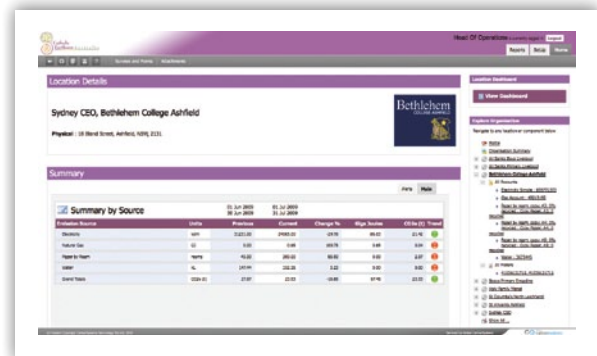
Head Of Operations

Reports Setup Home

Location Details

Sydney CEO, Bethlehem College Ashfield

Physical : 10 Bland Street, Ashfield, NSW, 2131

Bethlehem
COLLEGE ASHFIELD

Summary

Summary by Source

01 Jun 2009
30 Jun 2009

01 Jul 2009
31 Jul 2009

| Emission Source | Units | Previous | Current | Change % | Mega Joules | CO2e (t) | Trend |
|---|---|---|---|---|---|---|---|
| Electricity | kWh | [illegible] | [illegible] | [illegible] | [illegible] | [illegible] | |
| Natural Gas | GJ | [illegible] | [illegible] | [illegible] | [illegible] | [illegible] | |
| Paper by Ream | reams | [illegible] | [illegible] | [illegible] | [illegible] | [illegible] | |
| Water | KL | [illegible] | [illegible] | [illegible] | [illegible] | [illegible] | |
| Grand Totals | | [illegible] | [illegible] | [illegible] | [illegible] | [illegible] | |

Location Dashboard

View Dashboard

Explore Organisation

Bethlehem College Ashfield

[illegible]